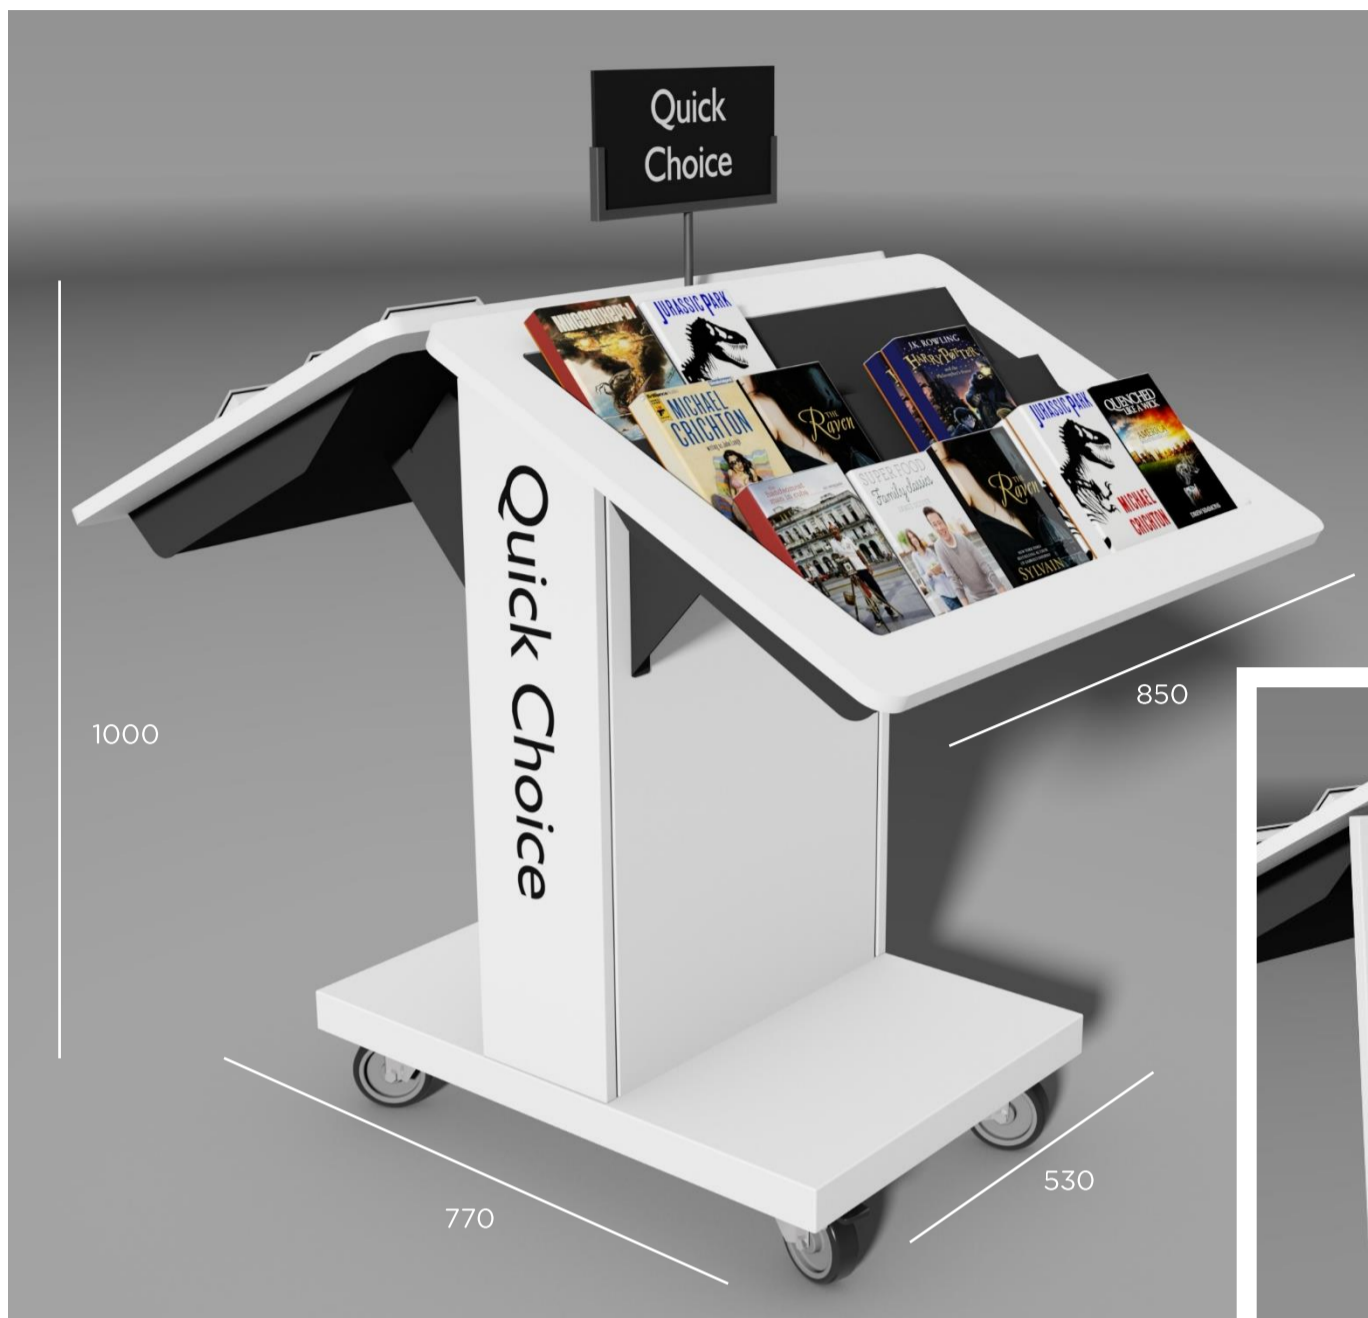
Quick Choice

1000

850

Quick Choice

770

530

JURASSIC PARK

MICHAEL CRICHTON

The Raven

J.K. ROWLING

Harry Potter

JURASSIC PARK

QUENCHED

MICHAEL CRICHTON

SUPER FOOD Family classics

The Raven

SYLVAIN